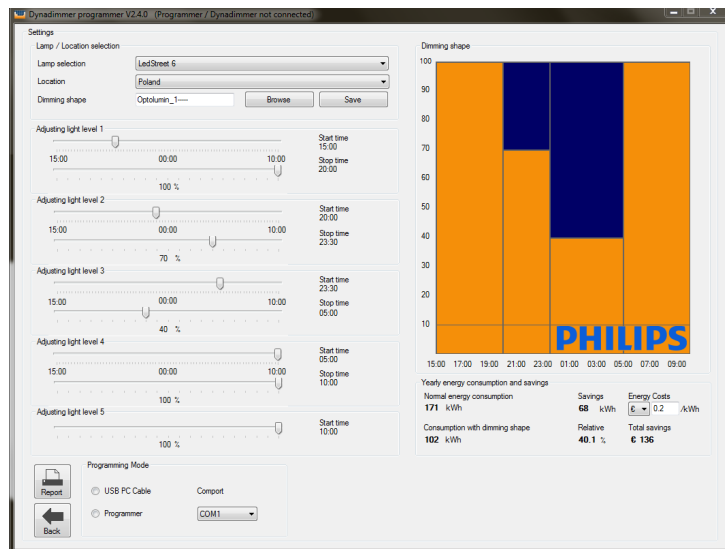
Dynadimmer programmer V2.4.0 (Programmer / Dynadimmer not connected)

Settings

Lamp / Location selection

Lamp selection LedStreet 6

Location Poland

Dimming shape Optolumin_1---- Browse Save

Adjusting light level 1
15:00 00:00 10:00
100 %
Start time 15:00
Stop time 20:00

Adjusting light level 2
15:00 00:00 10:00
70 %
Start time 20:00
Stop time 23:30

Adjusting light level 3
15:00 00:00 10:00
40 %
Start time 23:30
Stop time 05:00

Adjusting light level 4
15:00 00:00 10:00
100 %
Start time 05:00
Stop time 10:00

Adjusting light level 5
100 %
Start time 10:00

Report

Back

Programming Mode

USB PC Cable Comport

Programmer COM1

Dimming shape

100
90
80
70
60
50
40
30
20
10

PHILIPS

15:00 17:00 19:00 21:00 23:00 01:00 03:00 05:00 07:00 09:00

Yearly energy consumption and savings

Normal energy consumption
171 kWh

Savings
68 kWh

Energy Costs
€ 0.2 /kWh

Consumption with dimming shape
102 kWh

Relative
40.1 %

Total savings
€ 136